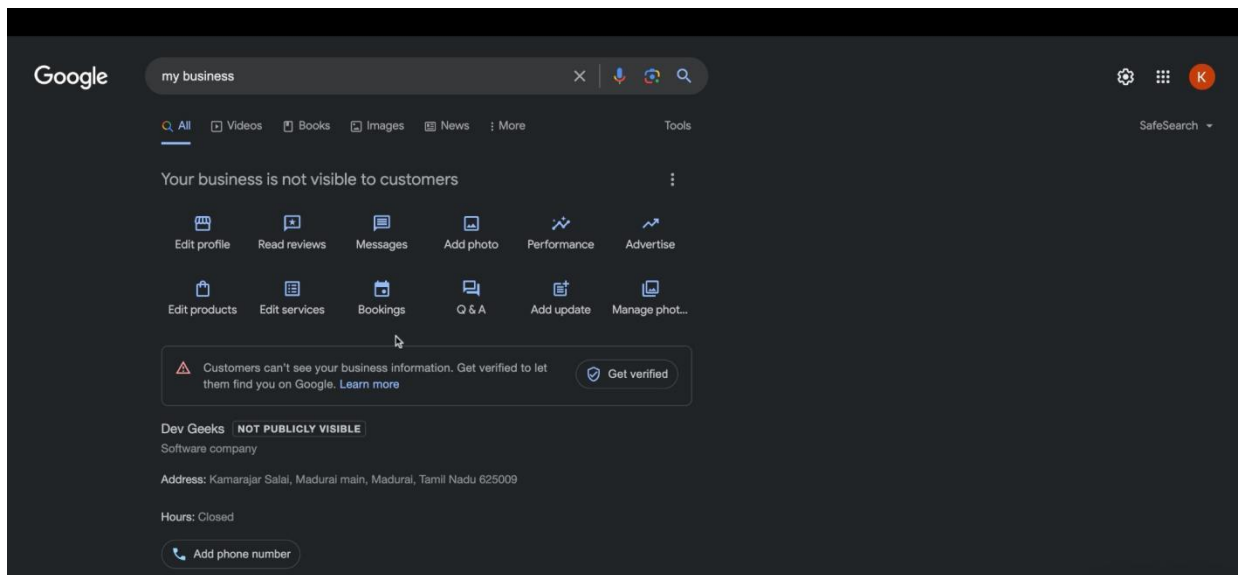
Google

my business

K

All Videos Books Images News More Tools

SafeSearch

Your business is not visible to customers

Edit profile
Read reviews
Messages
Add photo
Performance
Advertise

Edit products
Edit services
Bookings
Q & A
Add update
Manage phot...

Customers can't see your business information. Get verified to let them find you on Google. Learn more

Get verified

Dev Geeks NOT PUBLICLY VISIBLE

Software company

Address: Kamarajar Salai, Madurai main, Madurai, Tamil Nadu 625009

Hours: Closed

Add phone number